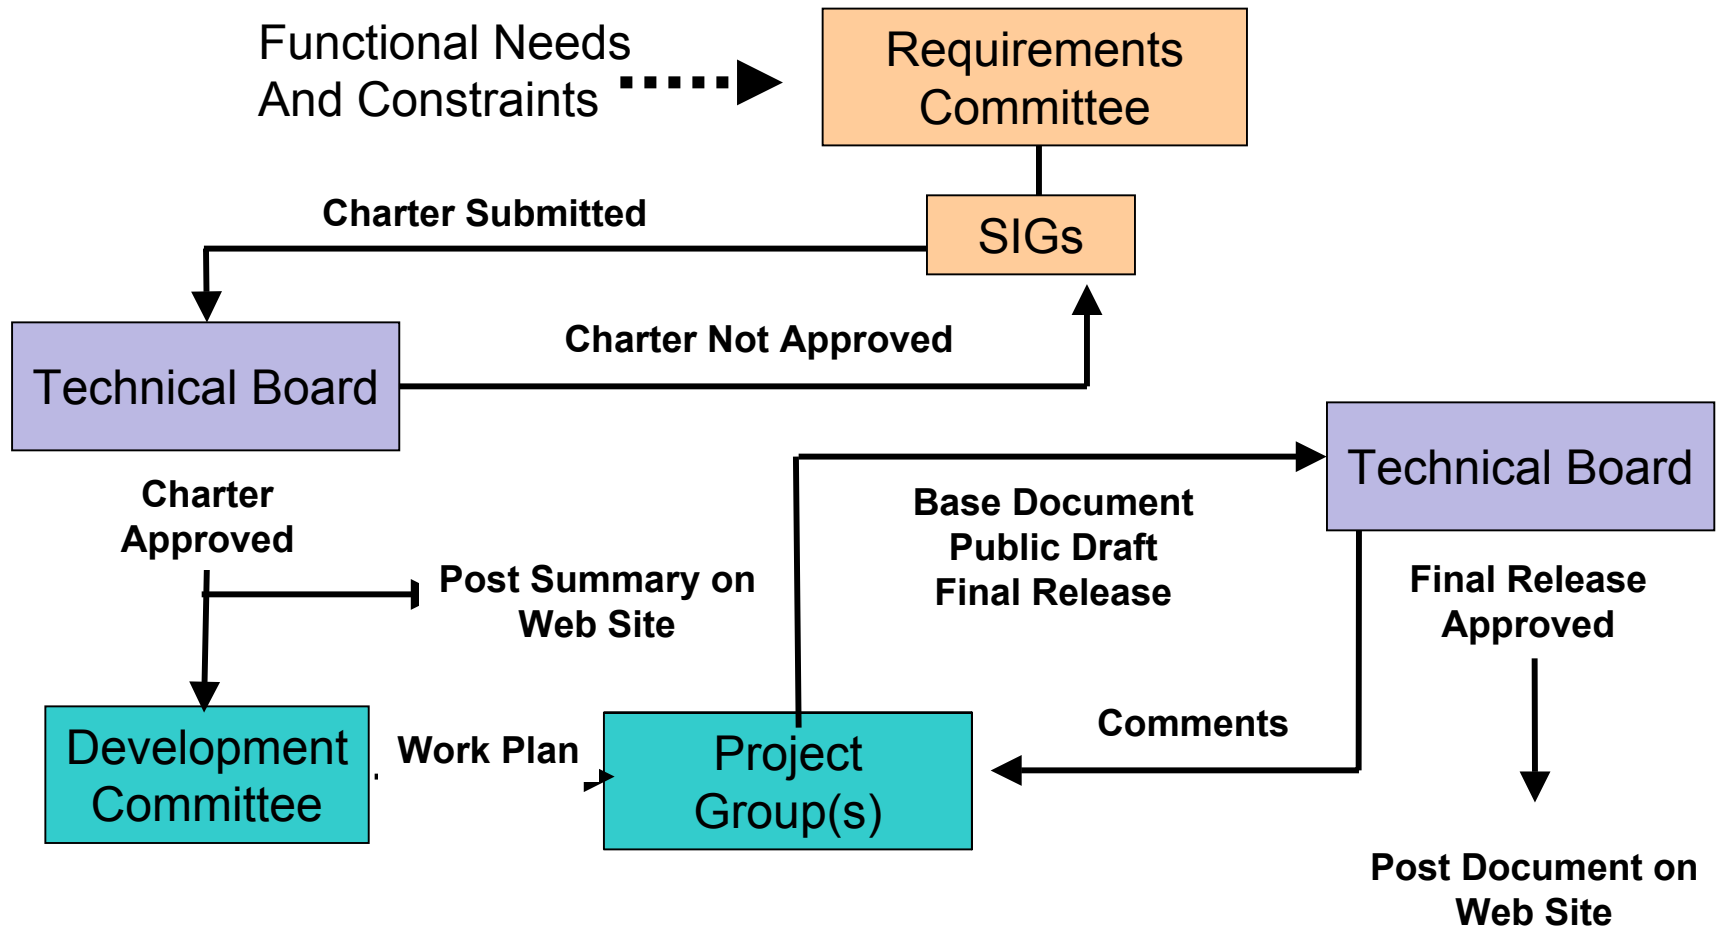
Functional Needs And Constraints

Requirements Committee

Charter Submitted

SIGs

Technical Board

Charter Not Approved

Technical Board

Charter Approved

Base Document
Public Draft
Final Release

Post Summary on Web Site

Final Release Approved

Development Committee

Work Plan

Project Group(s)

Comments

Post Document on Web Site